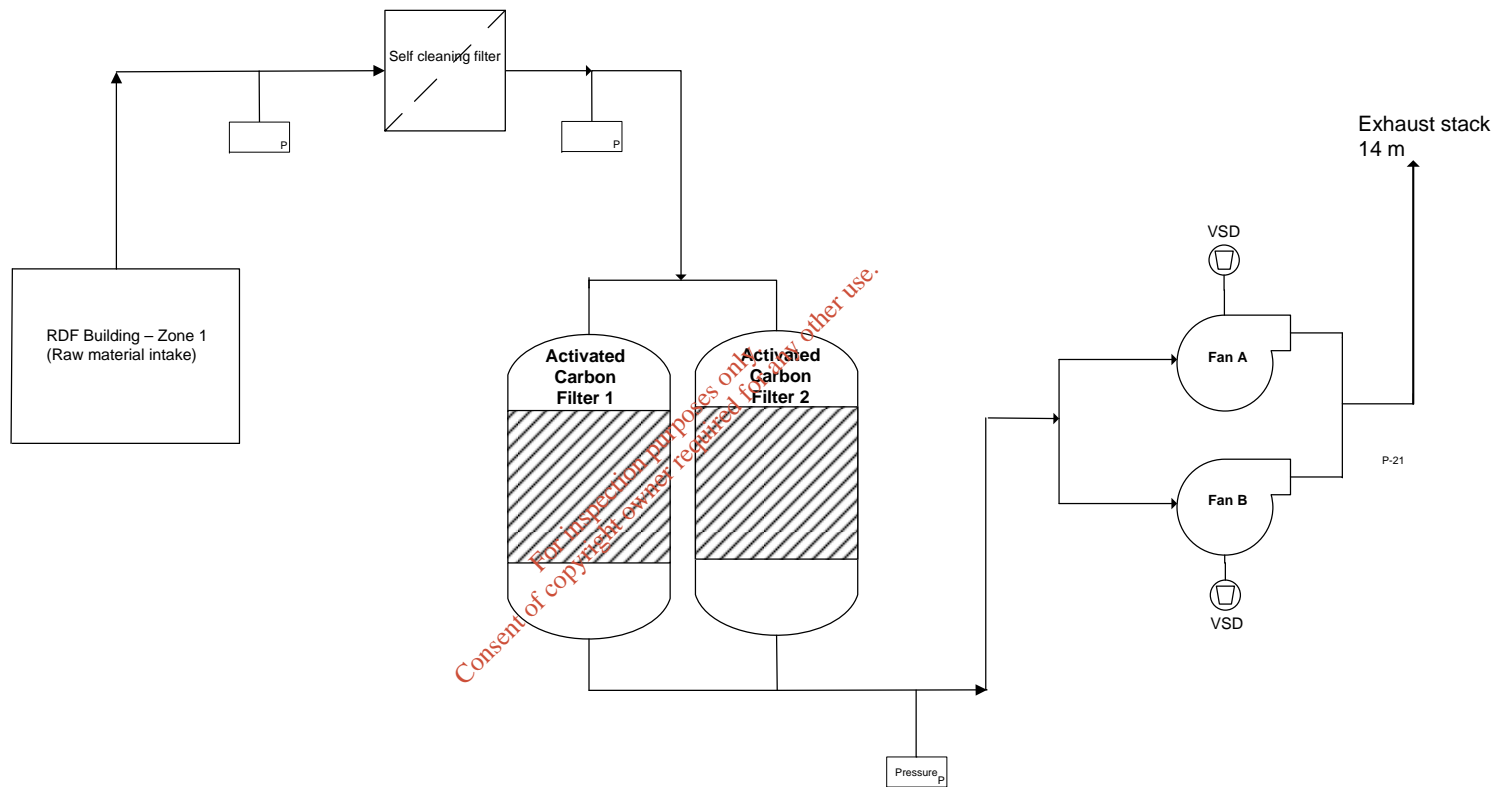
Self cleaning filter

P

P

Exhaust stack
14 m

VSD

RDF Building – Zone 1
(Raw material intake)

Activated Carbon Filter 1

Activated Carbon Filter 2

Fan A

P-21

Fan B

VSD

Pressure P

For inspection purposes only.
Consent of copyright owner required for any other use.